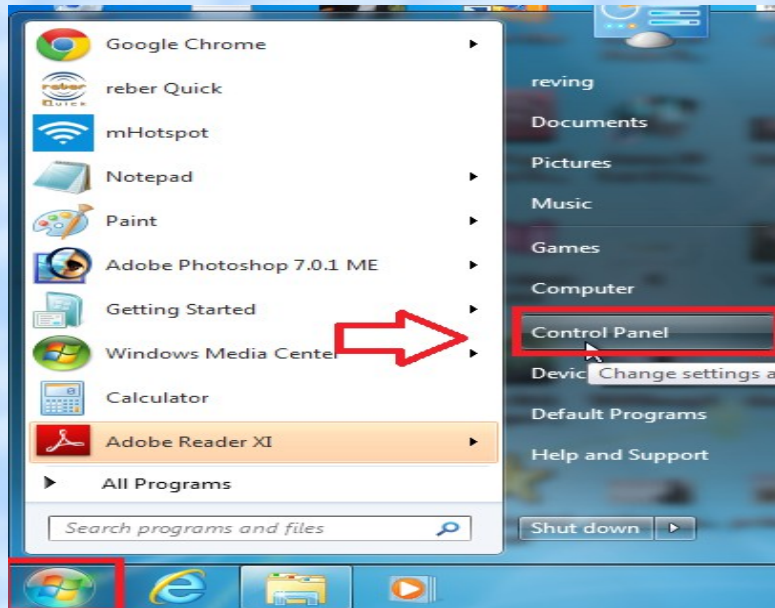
Google Chrome
reber Quick
mHotspot
Notepad
Paint
Adobe Photoshop 7.0.1 ME
Getting Started
Windows Media Center
Calculator
Adobe Reader XI
All Programs
Search programs and files

reving
Documents
Pictures
Music
Games
Computer
Control Panel
Devic
Change settings a
Default Programs
Help and Support
Shut down